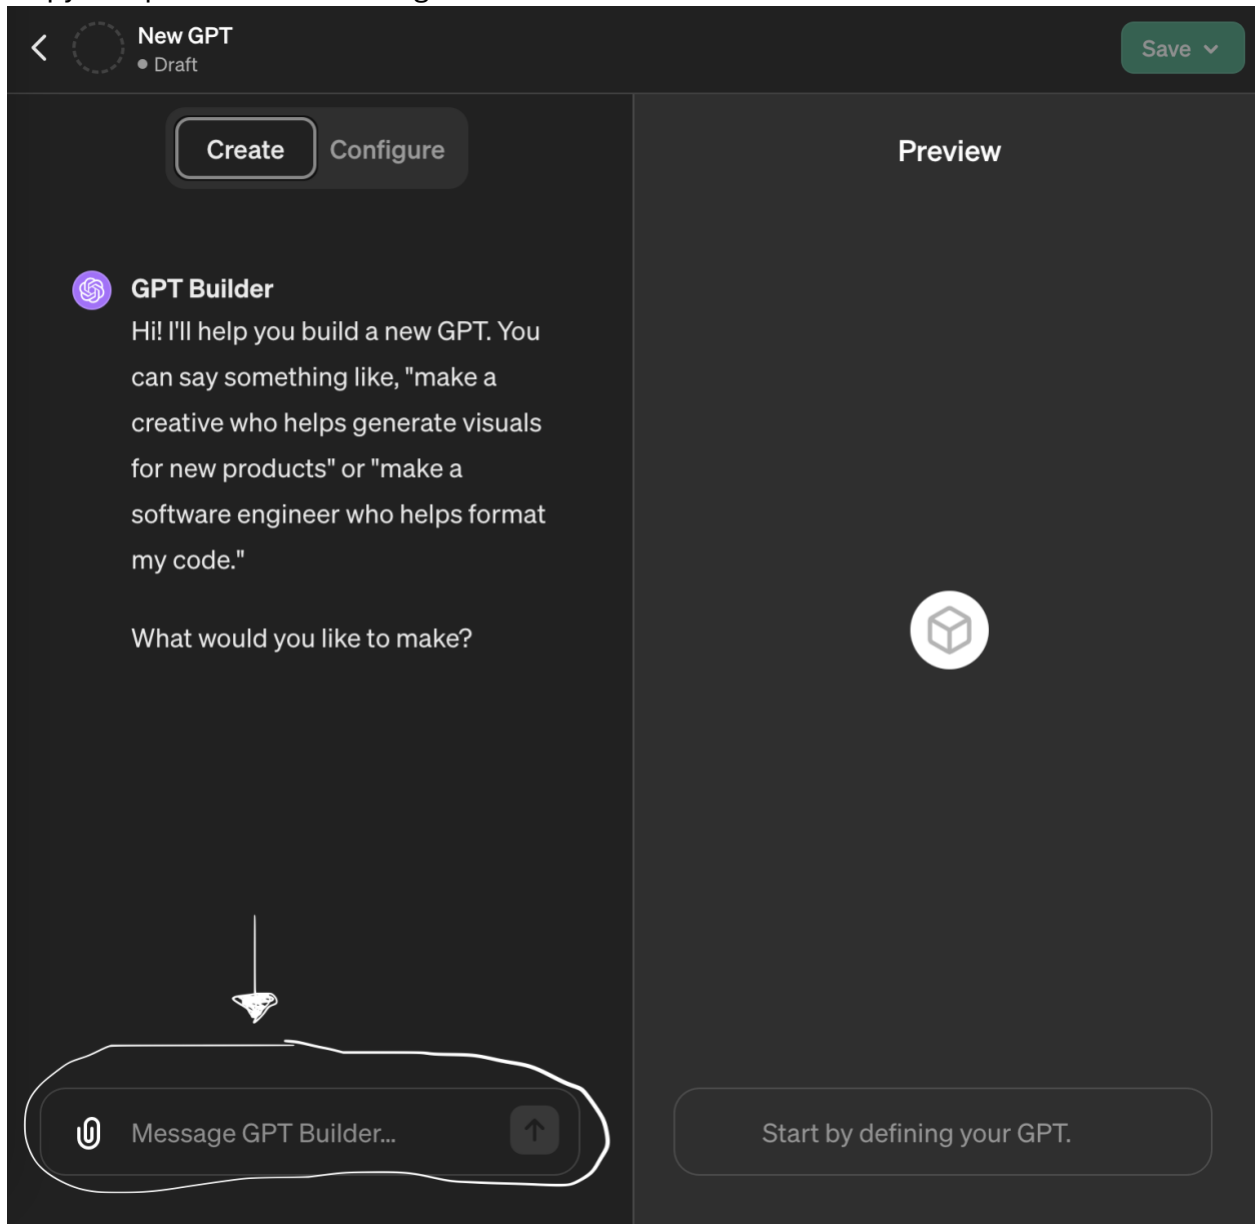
New GPT
Draft

Save

Create Configure

Preview

GPT Builder
Hi! I'll help you build a new GPT. You can say something like, "make a creative who helps generate visuals for new products" or "make a software engineer who helps format my code."

What would you like to make?

Message GPT Builder...

Start by defining your GPT.